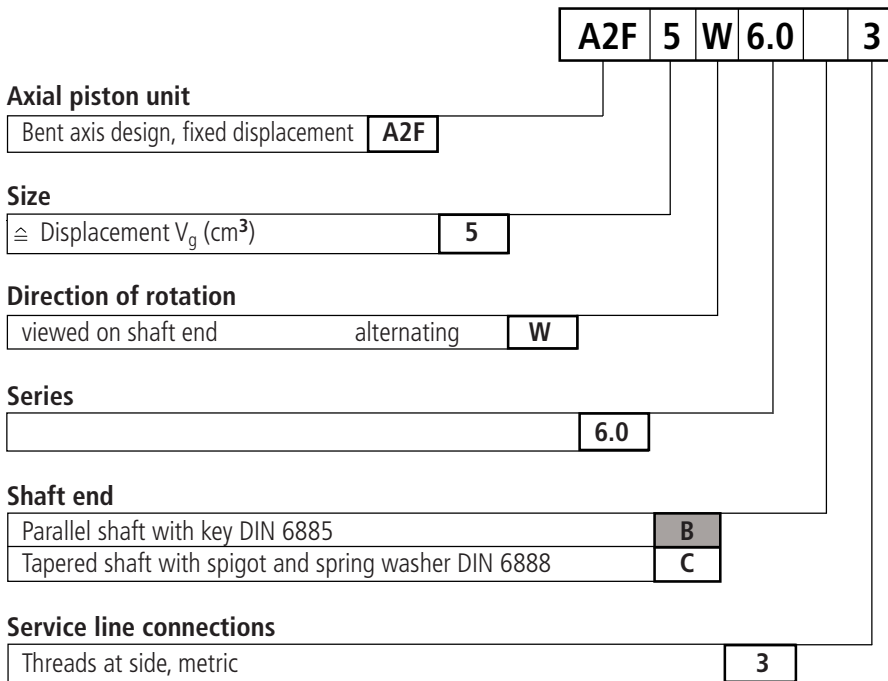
| A2F | 5 | W | 6.0 | | 3 |
|---|---|---|---|---|---|

**Axial piston unit**

| Bent axis design, fixed displacement | A2F |
|---|---|

**Size**

| $\triangleq$ Displacement $V_g$ ($cm^3$) | 5 |
|---|---|

**Direction of rotation**

| viewed on shaft end | alternating | W |
|---|---|---|

**Series**

| | 6.0 |
|---|---|

**Shaft end**

| Parallel shaft with key DIN 6885 | B |
|---|---|
| Tapered shaft with spigot and spring washer DIN 6888 | C |

**Service line connections**

| Threads at side, metric | 3 |
|---|---|